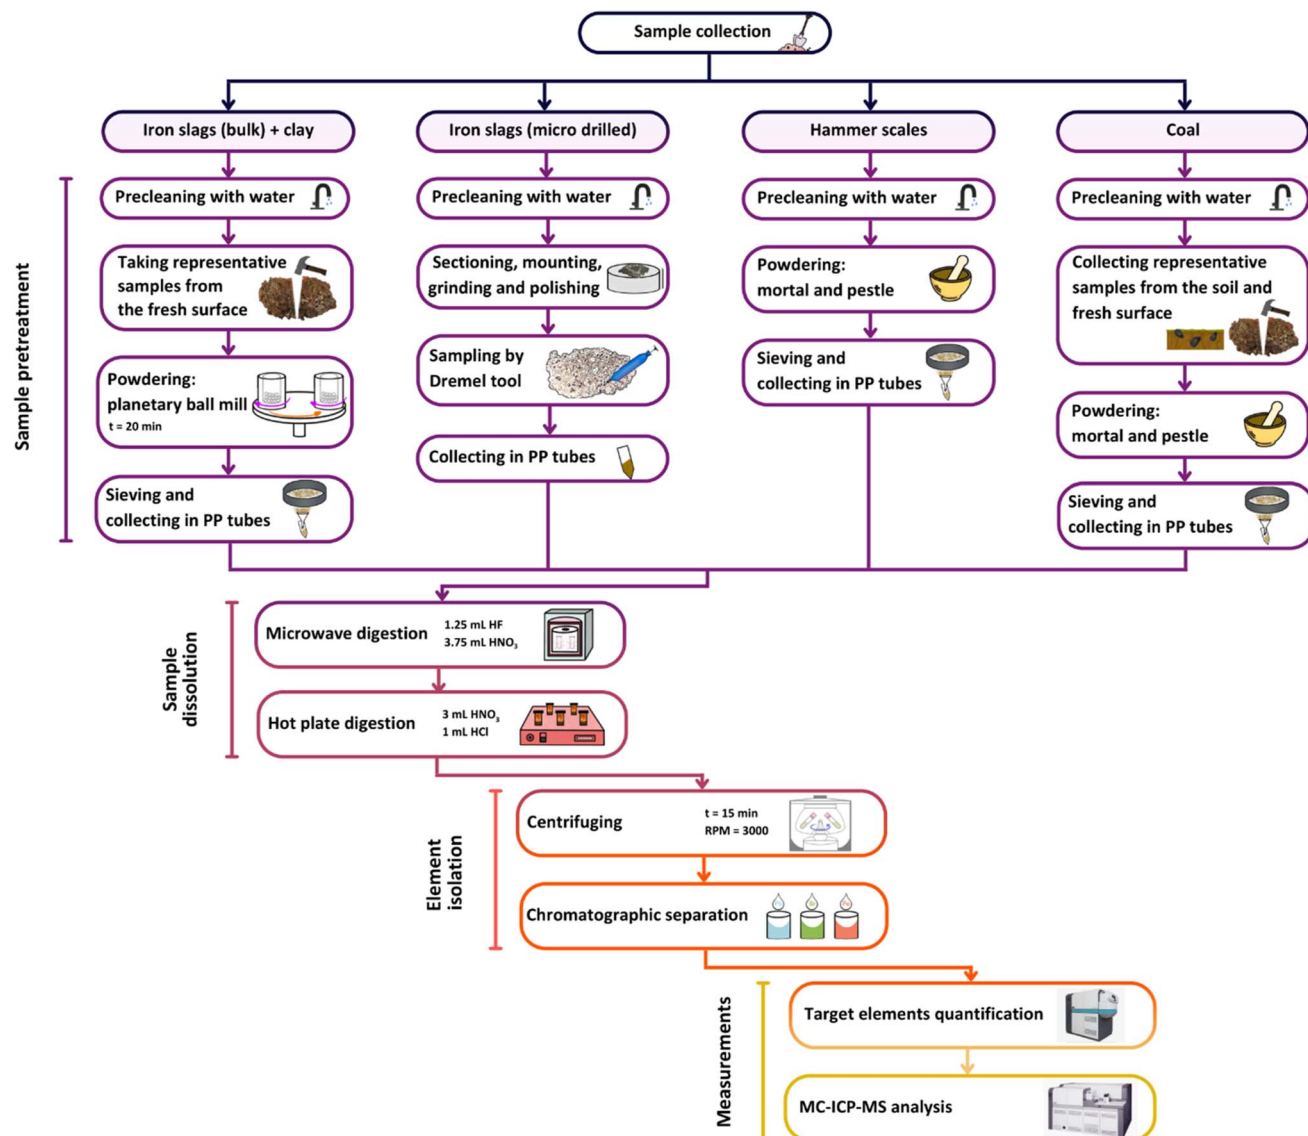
Sample collection

Iron slags (bulk) + clay

Iron slags (micro drilled)

Hammer scales

Coal

Sample pretreatment

Precleaning with water

Taking representative samples from the fresh surface

Powdering: planetary ball mill t = 20 min

Sieving and collecting in PP tubes

Precleaning with water

Sectioning, mounting, grinding and polishing

Sampling by Dremel tool

Collecting in PP tubes

Precleaning with water

Powdering: mortal and pestle

Sieving and collecting in PP tubes

Precleaning with water

Collecting representative samples from the soil and fresh surface

Powdering: mortal and pestle

Sieving and collecting in PP tubes

Sample dissolution

Microwave digestion 1.25 mL HF 3.75 mL $HNO_3$

Hot plate digestion 3 mL $HNO_3$ 1 mL HCl

Element isolation

Centrifuging t = 15 min RPM = 3000

Chromatographic separation

Measurements

Target elements quantification

MC-ICP-MS analysis